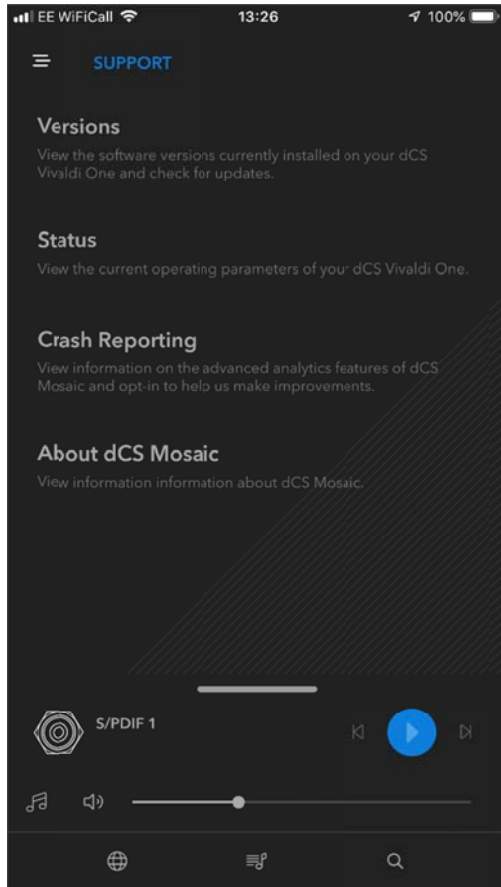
EE WiFiCall 13:26 100%

SUPPORT

Versions
View the software versions currently installed on your dCS Vivaldi One and check for updates.

Status
View the current operating parameters of your dCS Vivaldi One.

Crash Reporting
View information on the advanced analytics features of dCS Mosaic and opt-in to help us make improvements.

About dCS Mosaic
View information information about dCS Mosaic.

S/PDIF 1